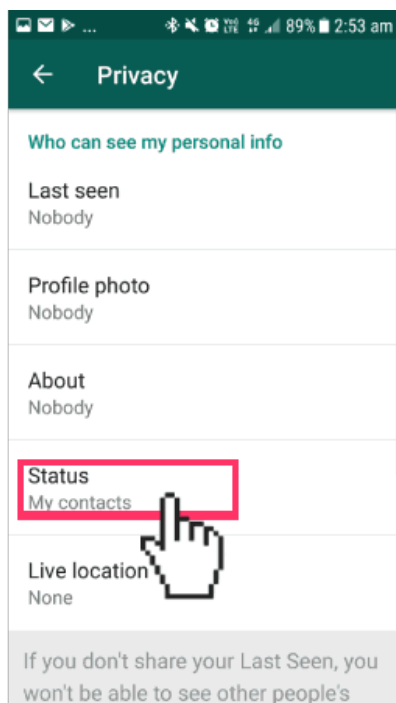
89% 2:53 am

Privacy

Who can see my personal info

Last seen
Nobody

Profile photo
Nobody

About
Nobody

Status
My contacts

Live location
None

If you don't share your Last Seen, you won't be able to see other people's